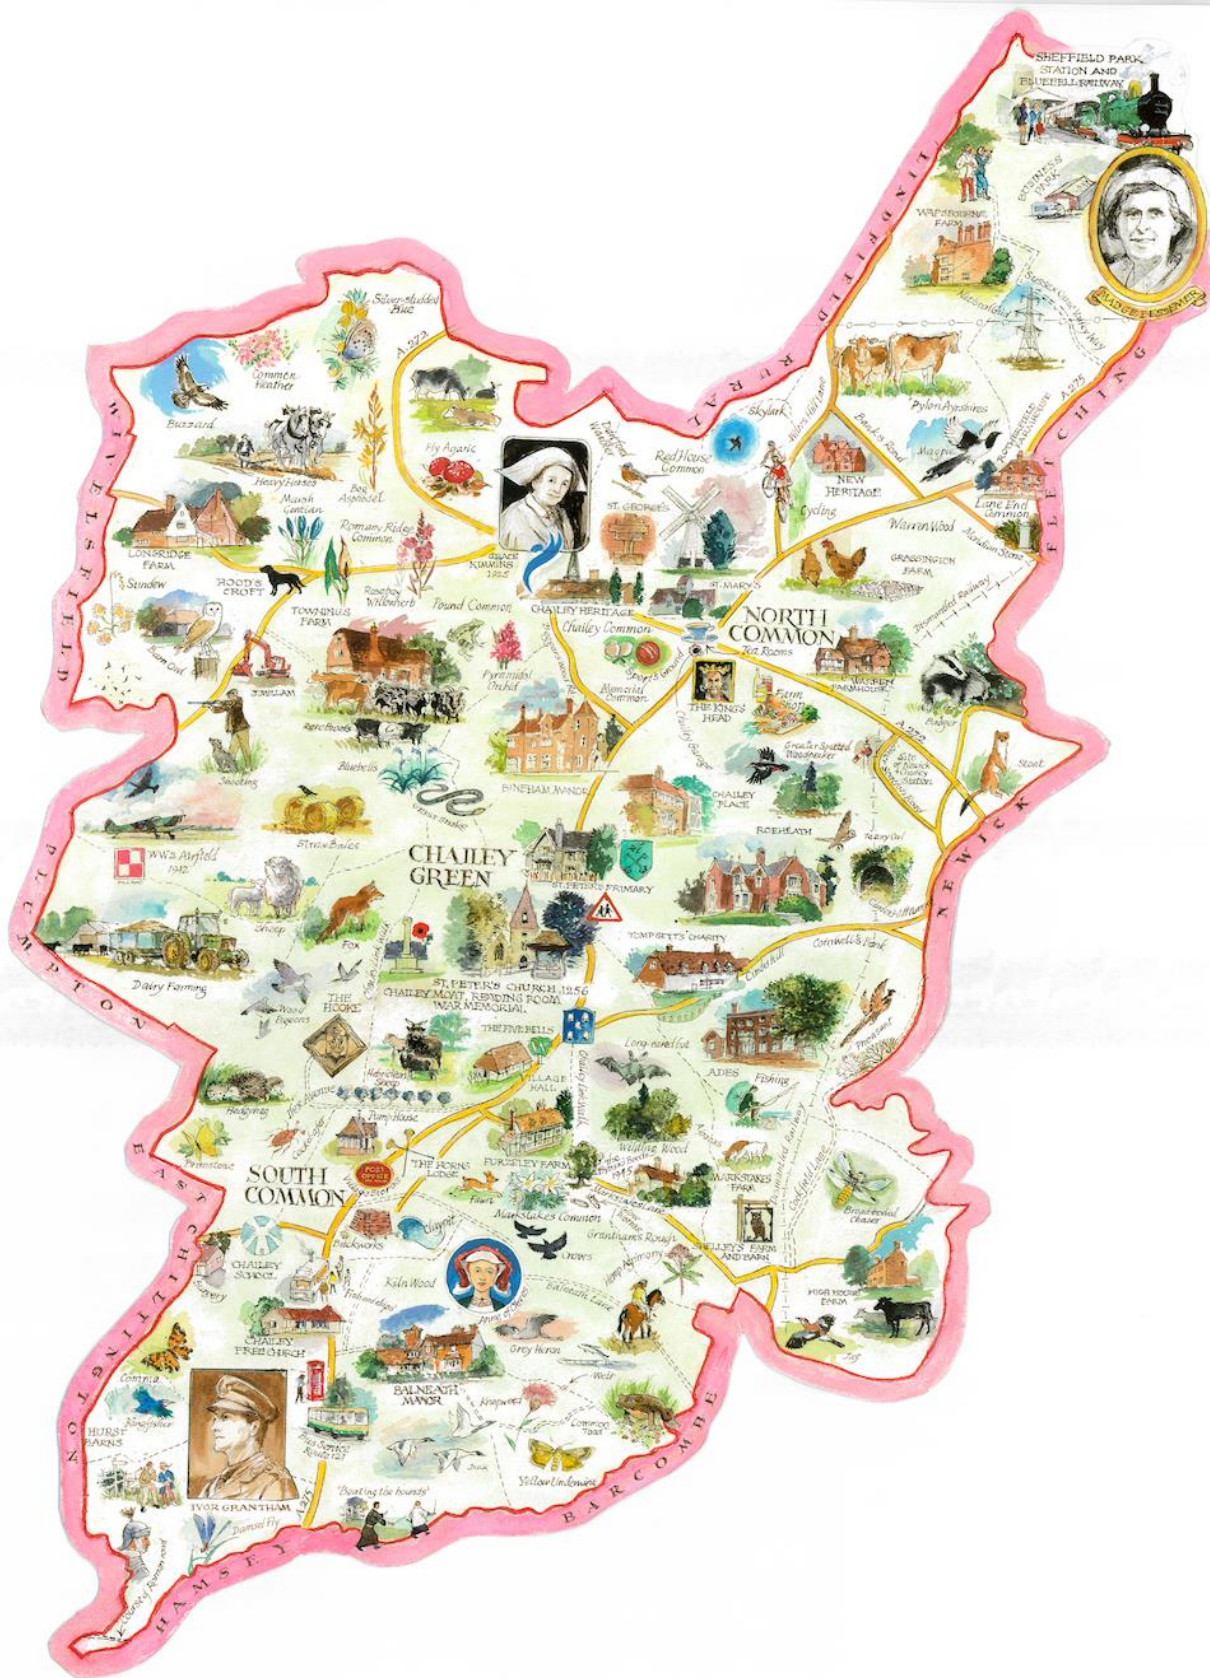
SHEFFIELD PARK STATION AND BLUEBELL RAILWAY

BUSINESS PARK

MADGE LESSEMER

WAPSBOURNE FARM

LINDFIELD RURAL

Sussex Ouse Valley Way

Nationalgrid

Pylon Ayrshires

Magpie

FLETCHING

A275

Skylark

Wales Farm Lane

Blacksmith Road

NEW HERITAGE

Lane End Common

Cycling

Warren Wood

Meridian Stone

GRASSINGTON FARM

Dismantled Railway

NORTH COMMON

Tea Rooms

WARREN FARMHOUSE

Badger

A272

Stoat

Site of Newick & Chailey Station

NEWICK

Silver-studded Blue

A272

Common Heather

Buzzard

Heavy Horses

Bog Asphodel

Marsh Gentian

Romany Ridge Common

Fly Agaric

Dartford Warbler

Red House Common

ST. GEORGE'S

LONGRIDGE FARM

Sundew

HOOD'S CROFT

TOWNINGS FARM

Rosebay Willowherb

Pound Common

GRACE KIMMINS 1925

CHAILEY HERITAGE

Chailey Common

ST. MARY'S

Barn Owl

Sports Ground

Memorial Common

THE KING'S HEAD

Farm Shop

Pyramidal Orchid

Chailey Bridge

Greater Spotted Woodpecker

WIVELSFIELD

BELLAM

Rare Breeds

Shooting

Bluebells

BINEHAM MANOR

CHAILEY PLACE

ROEHEATH

Tawny Owl

Grass Snake

Straw Bales

WW2 Airfield 1942

CHAILEY GREEN

ST. PETER'S PRIMARY

Cinder Hill Tunnel

Sheep

Fox

TOMPSETT'S CHARITY

Cornwell's Bank

Cinder Hill

PLUMPTON

Dairy Farming

Wood Pigeons

THE HOOKE

ST. PETER'S CHURCH 1256 CHAILEY MOAT, READING ROOM WAR MEMORIAL

THE FIVE BELLS

VILLAGE HALL

Long-eared bat

ADES

Fishing

Pheasant

Hebridean Sheep

Hedgehog

Pump House

Wilding Wood

Brimstone

SOUTH COMMON

POST OFFICE

THE FORNS LODGE

FURZELEY FARM

Fawn

Markstakes Common

Grantham's Rough

MARKSTAKES FARM

Dismantled Railway

Broad-bodied Chaser

Brickworks

Crows

HOLLEY'S FARM AND BARN

EAST CHILTINGTON

CHAILEY SCHOOL

Pottery

Kiln Wood

Anne of Cleves

Balneath Lane

Horse Riding

HOOK HOUSE FARM

CHAILEY FREE CHURCH

Grey Heron

Comma

Kingfisher

HURST BARNS

BALNEATH MANOR

Weir

Knapweed

Common Toad

Bus Service Route 121

IVOR GRANTHAM

Yellow Underwing

'Beating the bounds'

Damsel Fly

BARCOMBE

HAMSEY

A275